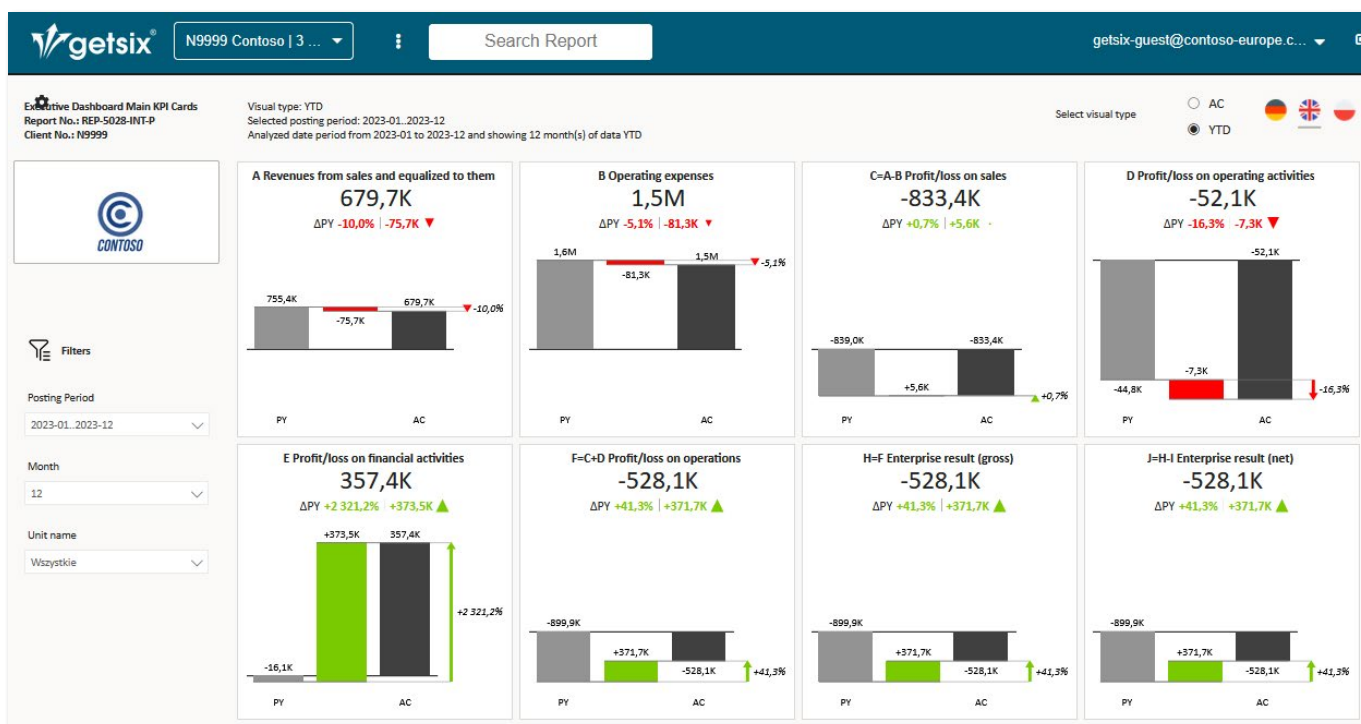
getsix®

N9999 Contoso | 3 ...

Search Report

getsix-guest@contoso-europe.c...

Executive Dashboard Main KPI Cards
Report No.: REP-5028-INT-P
Client No.: N9999

Visual type: YTD
Selected posting period: 2023-01..2023-12
Analyzed date period from 2023-01 to 2023-12 and showing 12 month(s) of data YTD

Select visual type

AC

YTD

CONTOSO

Filters

Posting Period

2023-01..2023-12

Month

12

Unit name

Wszystkie

A Revenues from sales and equalized to them
679,7K
ΔPY -10,0% | -75,7K
755,4K
-75,7K
679,7K
-10,0%
PY
AC

B Operating expenses
1,5M
ΔPY -5,1% | -81,3K
1,6M
-81,3K
1,5M
-5,1%
PY
AC

C=A-B Profit/loss on sales
-833,4K
ΔPY +0,7% | +5,6K
-839,0K
+5,6K
-833,4K
+0,7%
PY
AC

D Profit/loss on operating activities
-52,1K
ΔPY -16,3% | -7,3K
-52,1K
-7,3K
-44,8K
-16,3%
PY
AC

E Profit/loss on financial activities
357,4K
ΔPY +2 321,2% | +373,5K
+373,5K
357,4K
+2 321,2%
-16,1K
PY
AC

F=C+D Profit/loss on operations
-528,1K
ΔPY +41,3% | +371,7K
-899,9K
+371,7K
-528,1K
+41,3%
PY
AC

H=F Enterprise result (gross)
-528,1K
ΔPY +41,3% | +371,7K
-899,9K
+371,7K
-528,1K
+41,3%
PY
AC

J=H-I Enterprise result (net)
-528,1K
ΔPY +41,3% | +371,7K
-899,9K
+371,7K
-528,1K
+41,3%
PY
AC